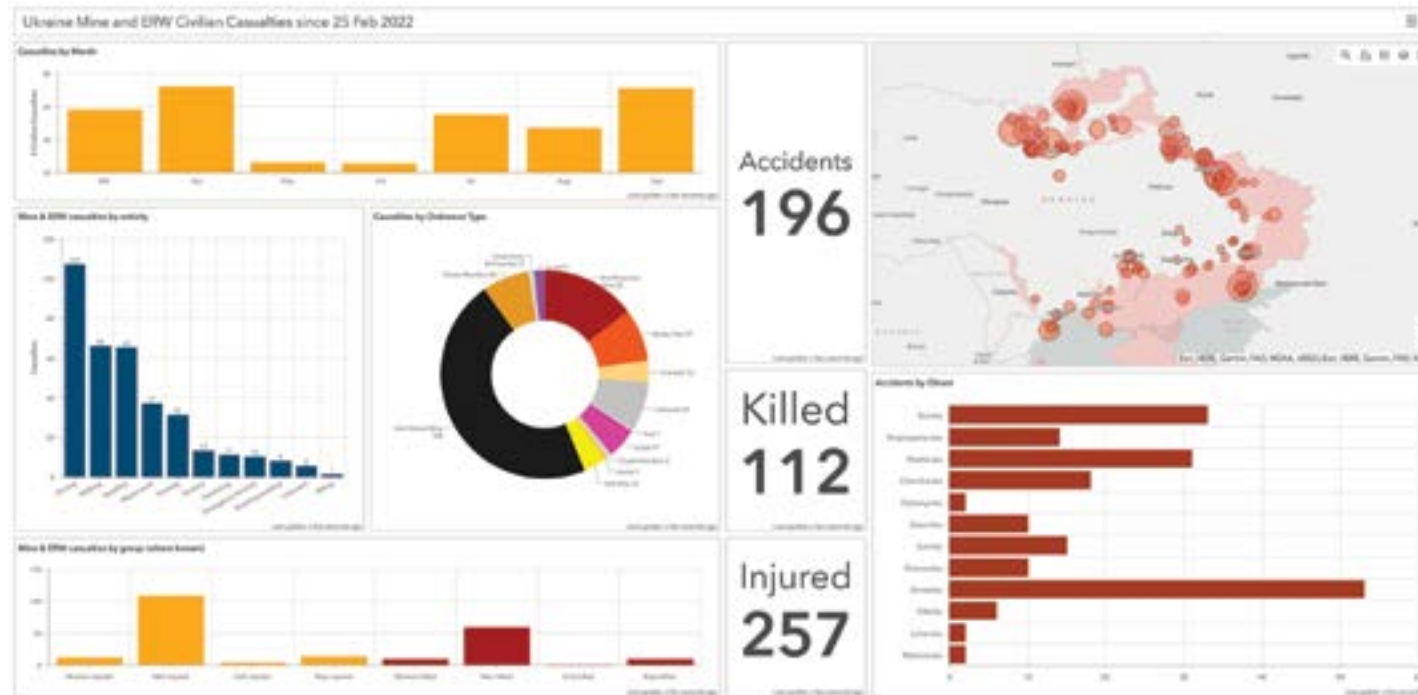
Ukraine Mine and ERW Civilian Casualties since 25 Feb 2022

Casualties by Month

Mine & ERW casualties by activity

Casualties by Ordnance Type

Accidents
196

Killed
112

Injured
257

Accidents by Oblast

Mine & ERW casualties by group (where known)